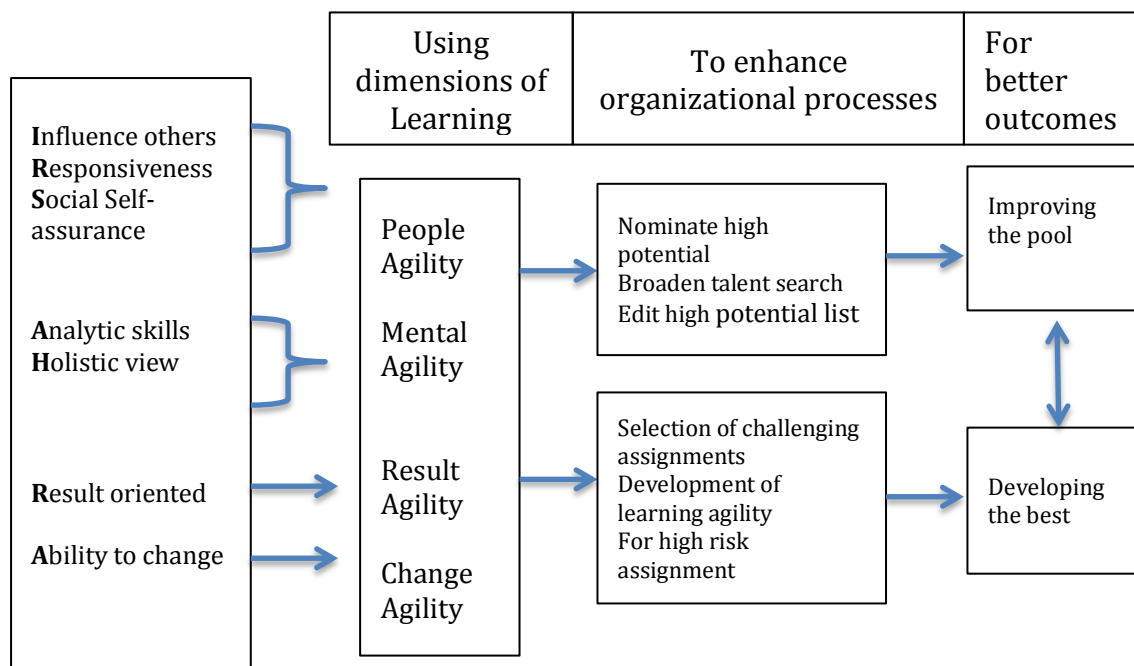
Using dimensions of Learning

To enhance organizational processes

For better outcomes

Influence others
Responsiveness
Social Self-assurance

Analytic skills
Holistic view

Result oriented

Ability to change

People Agility

Mental Agility

Result Agility

Change Agility

Nominate high potential
Broaden talent search
Edit high potential list

Selection of challenging assignments
Development of learning agility
For high risk assignment

Improving the pool

Developing the best